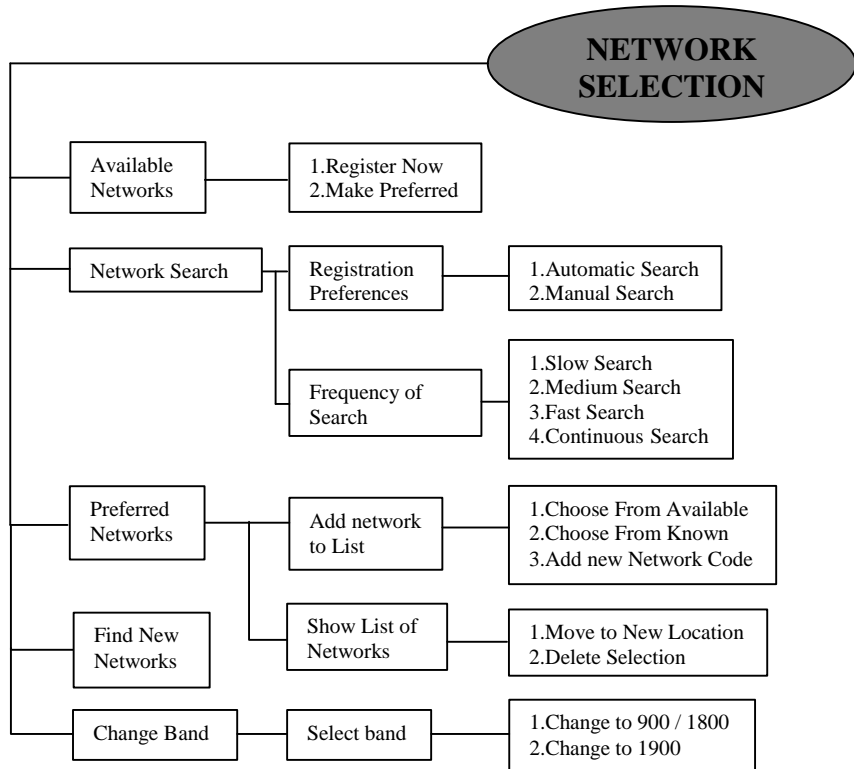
NETWORK SELECTION

Available Networks

1.Register Now
2.Make Preferred

Network Search

Registration Preferences

1.Automatic Search
2.Manual Search

Frequency of Search

1.Slow Search
2.Medium Search
3.Fast Search
4.Continuous Search

Preferred Networks

Add network to List

1.Choose From Available
2.Choose From Known
3.Add new Network Code

Find New Networks

Show List of Networks

1.Move to New Location
2.Delete Selection

Change Band

Select band

1.Change to 900 / 1800
2.Change to 1900